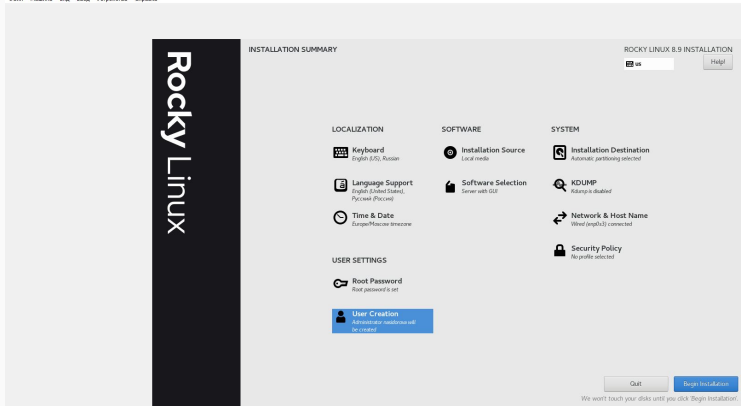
Rocky Linux

INSTALLATION SUMMARY

ROCKY LINUX 8.9 INSTALLATION

us

Help!

LOCALIZATION

Keyboard
English (US), Russian

Language Support
English (United States), Русский (Россия)

Time & Date
Europe/Moscow timezone

SOFTWARE

Installation Source
Local media

Software Selection
Server with GUI

SYSTEM

Installation Destination
Automatic partitioning selected

KDUMP
Kdump is disabled

Network & Host Name
Wired (enp0s3) connected

Security Policy
No profile selected

USER SETTINGS

Root Password
Root password is set

User Creation
Administrator naidarow will be created

Quit

Begin Installation

We won't touch your disks until you click 'Begin Installation'.